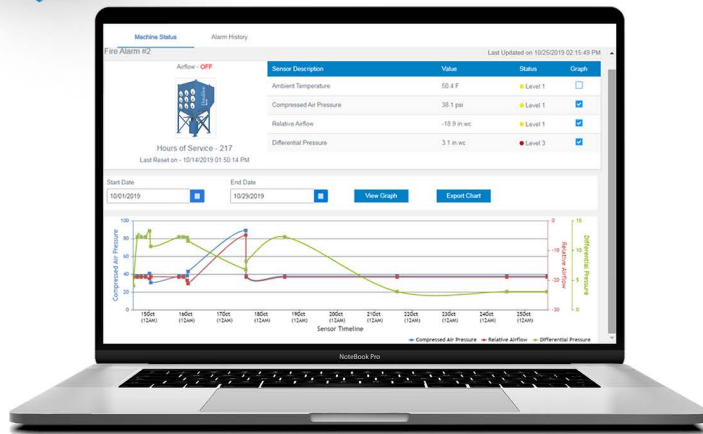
Machine Status

Alarm History

Fire Alarm #2

Last Updated on 10/25/2019 02:15:49 PM

Airflow - OFF

Hours of Service - 217

Last Reset on - 10/14/2019 01:50:14 PM

| Sensor Description | Value | Status | Graph |
|---|---|---|---|
| Ambient Temperature | 50.4 F | Level 1 | |
| Compressed Air Pressure | 38.1 psi | Level 1 | |
| Relative Airflow | -18.9 in wc | Level 1 | |
| Differential Pressure | 3.1 in wc | Level 3 | |

Start Date

10/01/2019

End Date

10/29/2019

View Graph

Export Chart

100
80
60
40
20
0

Compressed Air Pressure

0
-10
-20
-30

Relative Airflow

15
10
5
0

Differential Pressure

15Oct (12AM)
16Oct (12AM)
17Oct (12AM)
18Oct (12AM)
19Oct (12AM)
20Oct (12AM)
21Oct (12AM)
22Oct (12AM)
23Oct (12AM)
24Oct (12AM)
25Oct (12AM)

Sensor Timeline

Compressed Air Pressure
Relative Airflow
Differential Pressure

NoteBook Pro